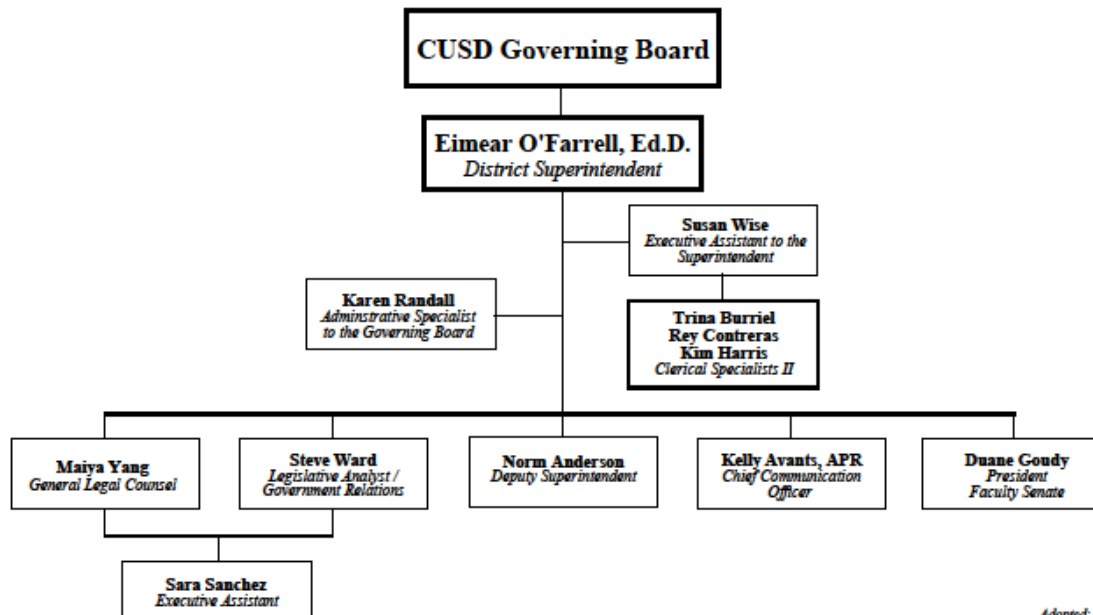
CUSD Governing Board

Eimear O'Farrell, Ed.D.
District Superintendent

Susan Wise
Executive Assistant to the Superintendent

Karen Randall
Adminstrative Specialist to the Governing Board

Trina Burriel
Rey Contreras
Kim Harris
Clerical Specialists II

Maiya Yang
General Legal Counsel

Steve Ward
Legislative Analyst / Government Relations

Norm Anderson
Deputy Superintendent

Kelly Avants, APR
Chief Communication Officer

Duane Goudy
President
Faculty Senate

Sara Sanchez
Executive Assistant

Adopted: